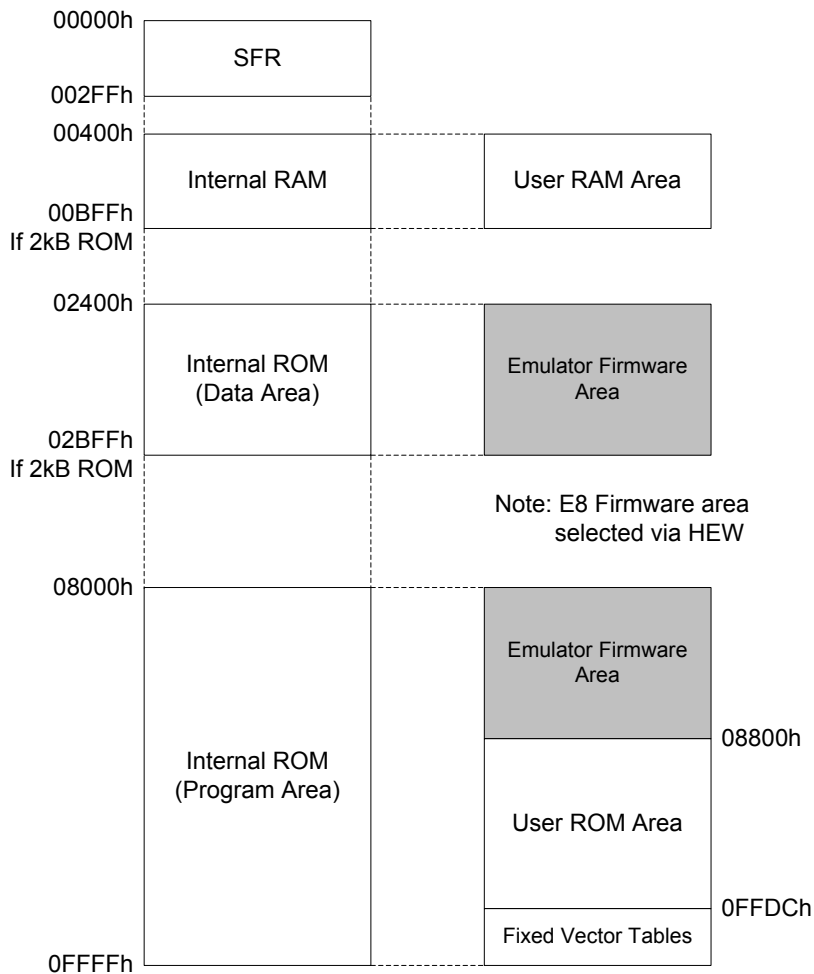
00000h
SFR
002FFh
00400h
Internal RAM
User RAM Area
00BFFh
If 2kB ROM
02400h
Internal ROM
(Data Area)
Emulator Firmware Area
02BFFh
If 2kB ROM
Note: E8 Firmware area selected via HEW
08000h
Emulator Firmware Area
08800h
Internal ROM
(Program Area)
User ROM Area
0FFDCh
Fixed Vector Tables
0FFFFh